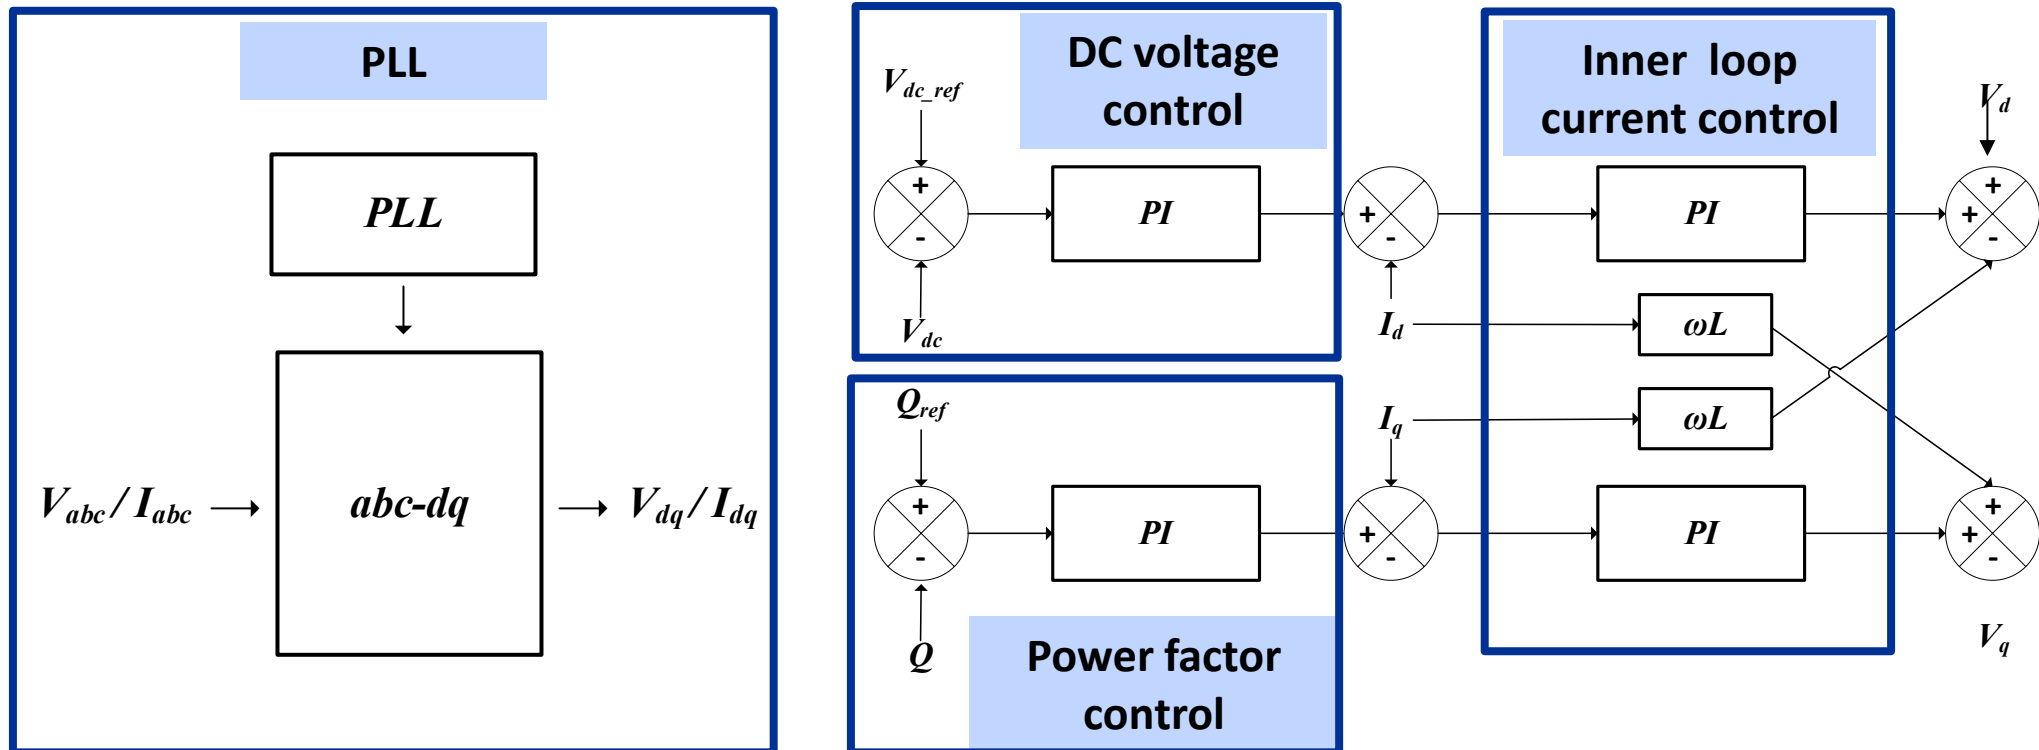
PLL

PLL

$V_{abc}/I_{abc}$

abc-dq

$V_{dq}/I_{dq}$

DC voltage control

$V_{dc\_ref}$

+

-

PI

$V_{dc}$

Inner loop current control

$V_d$

+

-

PI

+

+

-

$I_d$

$\omega L$

$\omega L$

$I_q$

$Q_{ref}$

+

-

PI

+

-

PI

+

+

-

$Q$

Power factor control

$V_q$